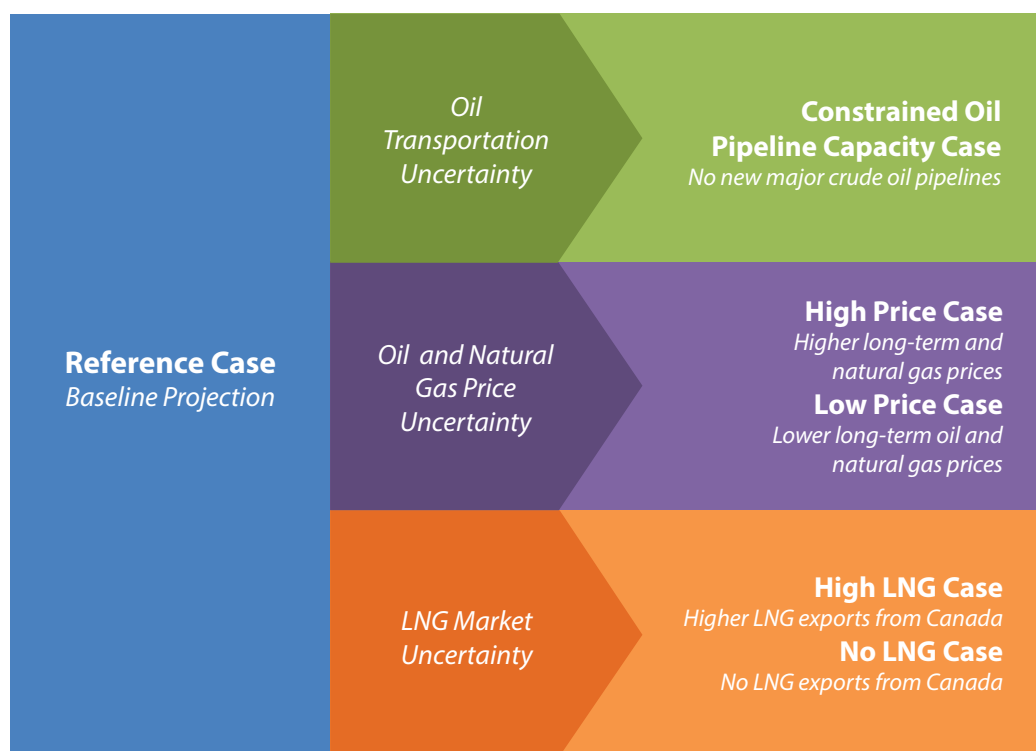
Reference Case
Baseline Projection

Oil Transportation Uncertainty

Constrained Oil Pipeline Capacity Case
No new major crude oil pipelines

Oil and Natural Gas Price Uncertainty

High Price Case
Higher long-term and natural gas prices
Low Price Case
Lower long-term oil and natural gas prices

LNG Market Uncertainty

High LNG Case
Higher LNG exports from Canada
No LNG Case
No LNG exports from Canada